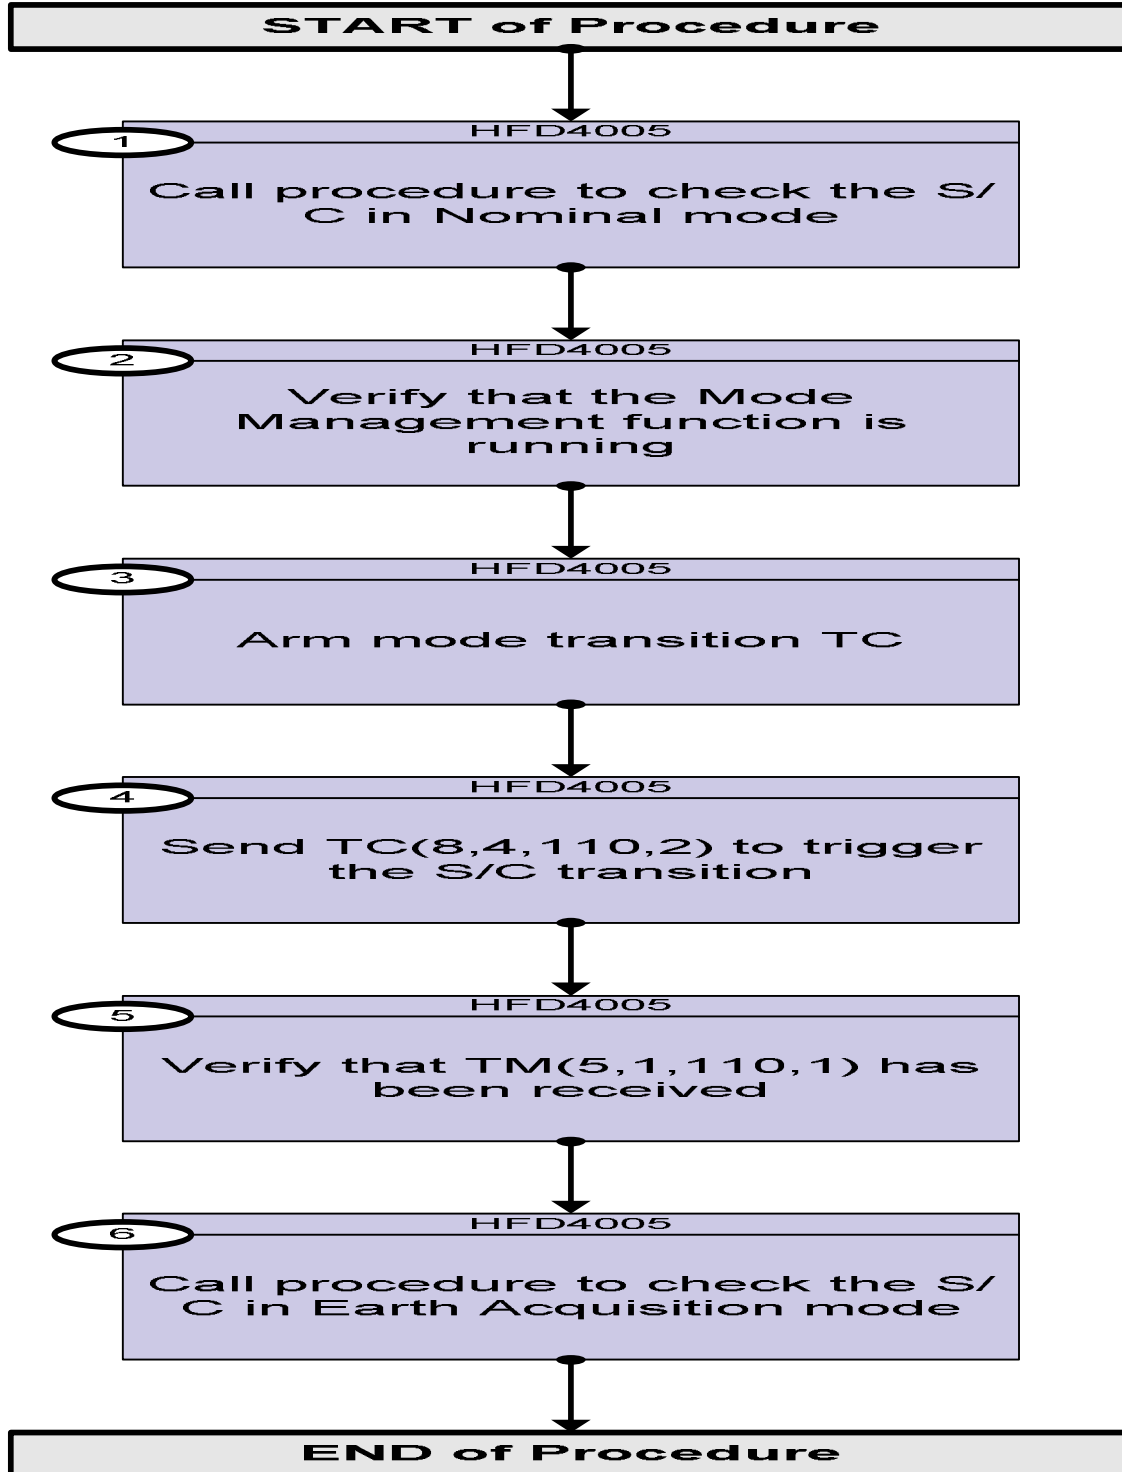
START of Procedure

1
HFD4005
Call procedure to check the S/C in Nominal mode

2
HFD4005
Verify that the Mode Management function is running

3
HFD4005
Arm mode transition TC

4
HFD4005
Send TC(8,4,110,2) to trigger the S/C transition

5
HFD4005
Verify that TM(5,1,110,1) has been received

6
HFD4005
Call procedure to check the S/C in Earth Acquisition mode

END of Procedure